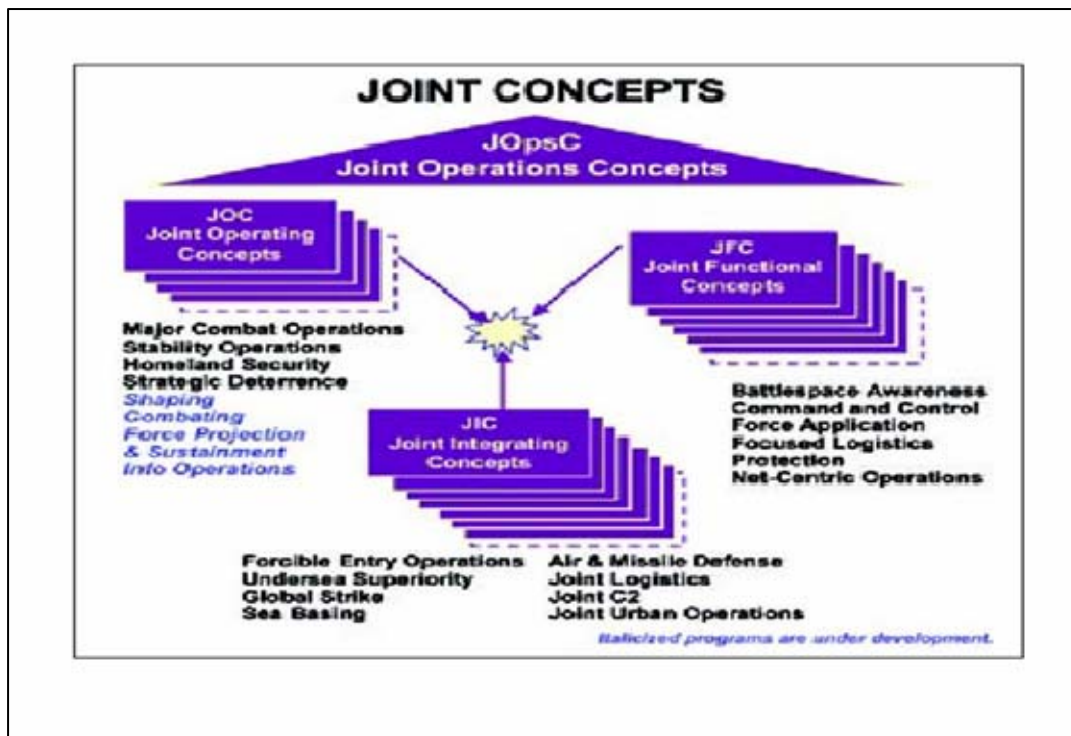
JOINT CONCEPTS

JOpsC
Joint Operations Concepts

JOC
Joint Operating Concepts

JFC
Joint Functional Concepts

Major Combat Operations
Stability Operations
Homeland Security
Strategic Deterrence
Shaping
Combating
Force Projection & Sustainment
Info Operations

JIC
Joint Integrating Concepts

Battlespace Awareness
Command and Control
Force Application
Focused Logistics
Protection
Net-Centric Operations

Forcible Entry Operations
Undersea Superiority
Global Strike
Sea Basing

Air & Missile Defense
Joint Logistics
Joint C2
Joint Urban Operations

Italicized programs are under development.